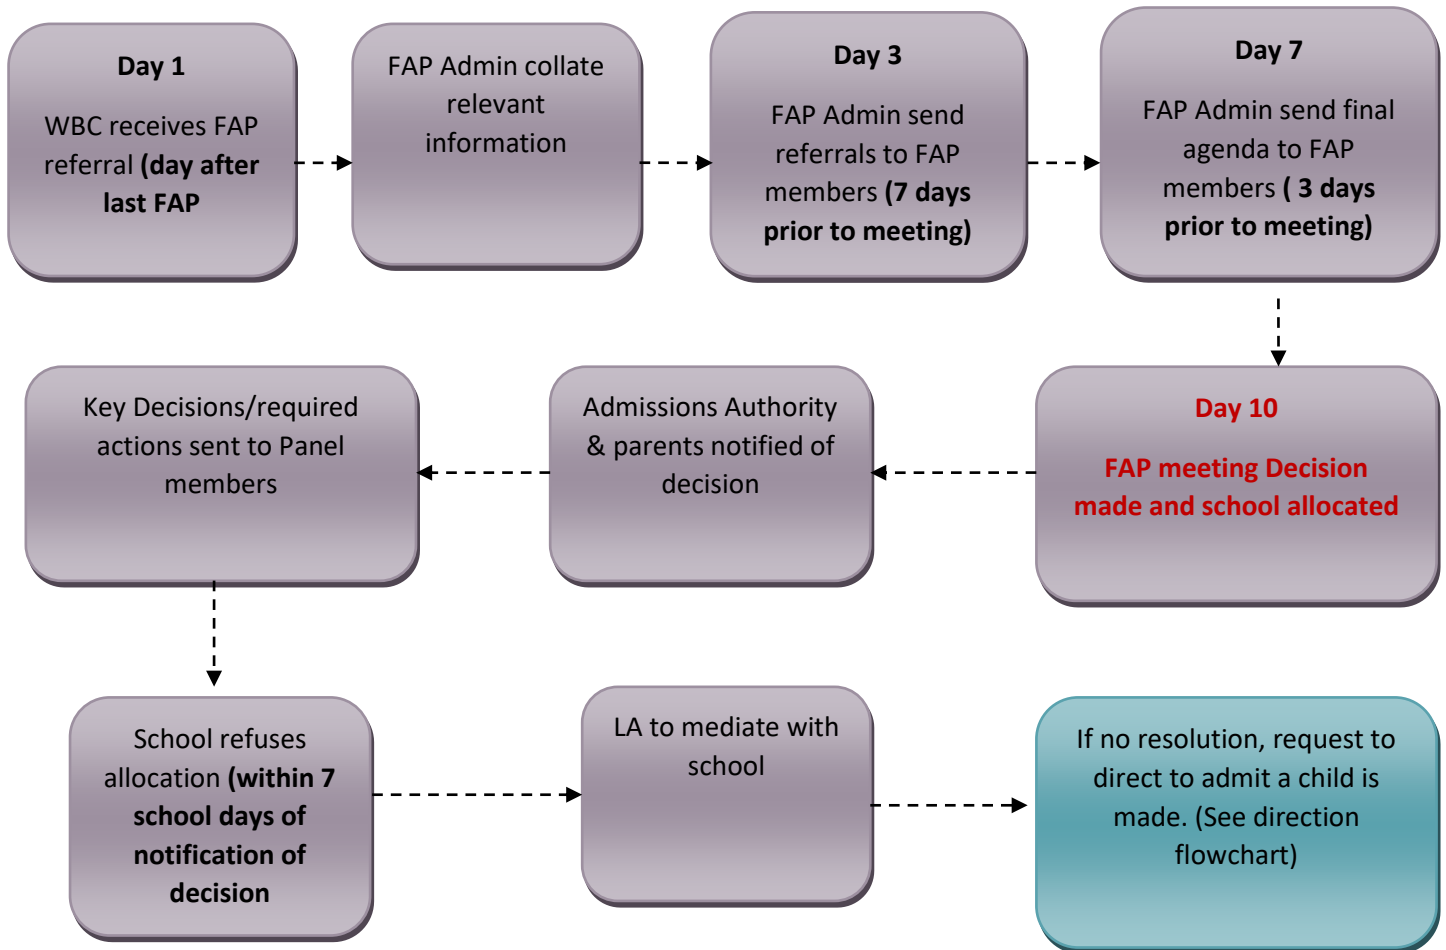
Day 1

WBC receives FAP referral (day after last FAP

FAP Admin collate relevant information

Day 3

FAP Admin send referrals to FAP members (7 days prior to meeting)

Day 7

FAP Admin send final agenda to FAP members ( 3 days prior to meeting)

Day 10

FAP meeting Decision made and school allocated

Admissions Authority & parents notified of decision

Key Decisions/required actions sent to Panel members

School refuses allocation (within 7 school days of notification of decision

LA to mediate with school

If no resolution, request to direct to admit a child is made. (See direction flowchart)